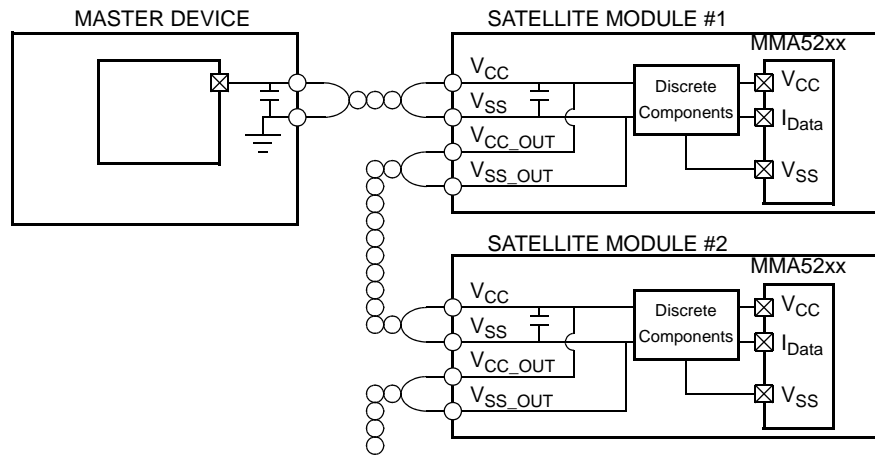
MASTER DEVICE

SATELLITE MODULE #1

MMA52xx

$V_{CC}$

$V_{SS}$

$V_{CC\_OUT}$

$V_{SS\_OUT}$

Discrete Components

$V_{CC}$

$I_{Data}$

$V_{SS}$

SATELLITE MODULE #2

MMA52xx

$V_{CC}$

$V_{SS}$

$V_{CC\_OUT}$

$V_{SS\_OUT}$

Discrete Components

$V_{CC}$

$I_{Data}$

$V_{SS}$